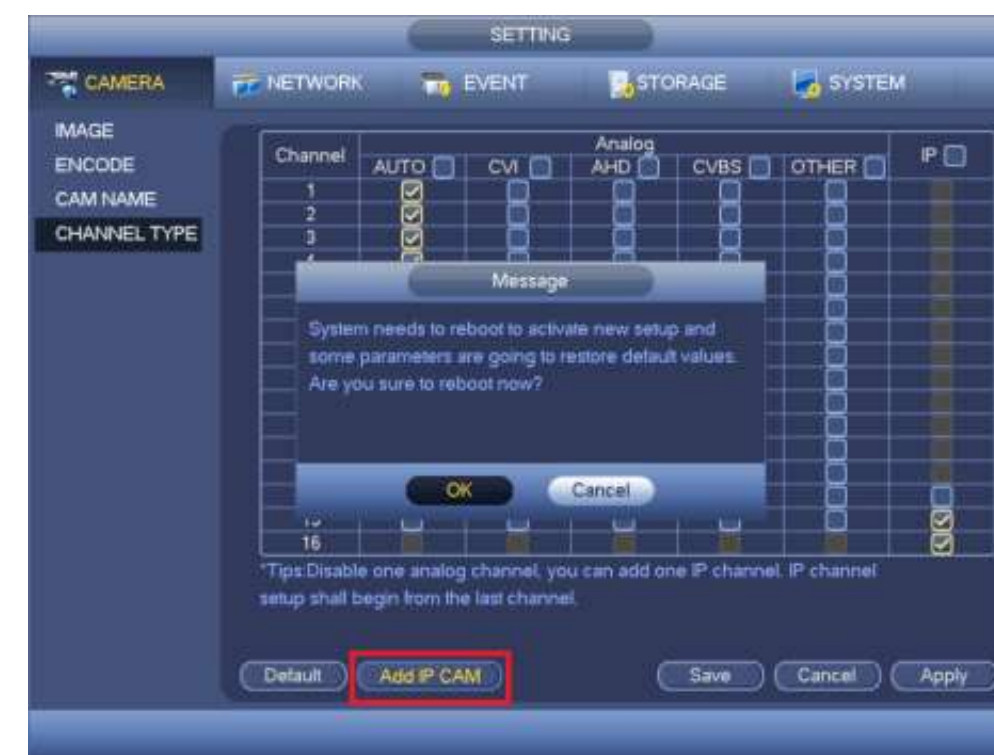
SETTING

CAMERA NETWORK EVENT STORAGE SYSTEM

IMAGE
ENCODE
CAM NAME
CHANNEL TYPE

| Channel | Analog AUTO | CVI | AHD | CVBS | OTHER | IP |
|---|---|---|---|---|---|---|
| 1 | | | | | | |
| 2 | | | | | | |
| 3 | | | | | | |
| 16 | | | | | | |

Message

System needs to reboot to activate new setup and some parameters are going to restore default values. Are you sure to reboot now?

OK Cancel

*Tips:Disable one analog channel, you can add one IP channel. IP channel setup shall begin from the last channel.

Default Add IP CAM Save Cancel Apply